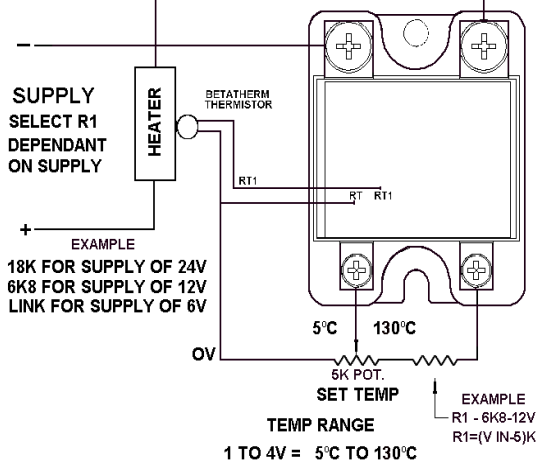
–

SUPPLY
SELECT R1
DEPENDANT
ON SUPPLY

HEATER

BETATHERM
THERMISTOR

RT1

RT RT1

+

EXAMPLE
18K FOR SUPPLY OF 24V
6K8 FOR SUPPLY OF 12V
LINK FOR SUPPLY OF 6V

5°C 130°C

OV

5K POT.
SET TEMP

EXAMPLE
R1 - 6K8-12V
R1=(V IN-5)K

TEMP RANGE
1 TO 4V = 5°C TO 130°C